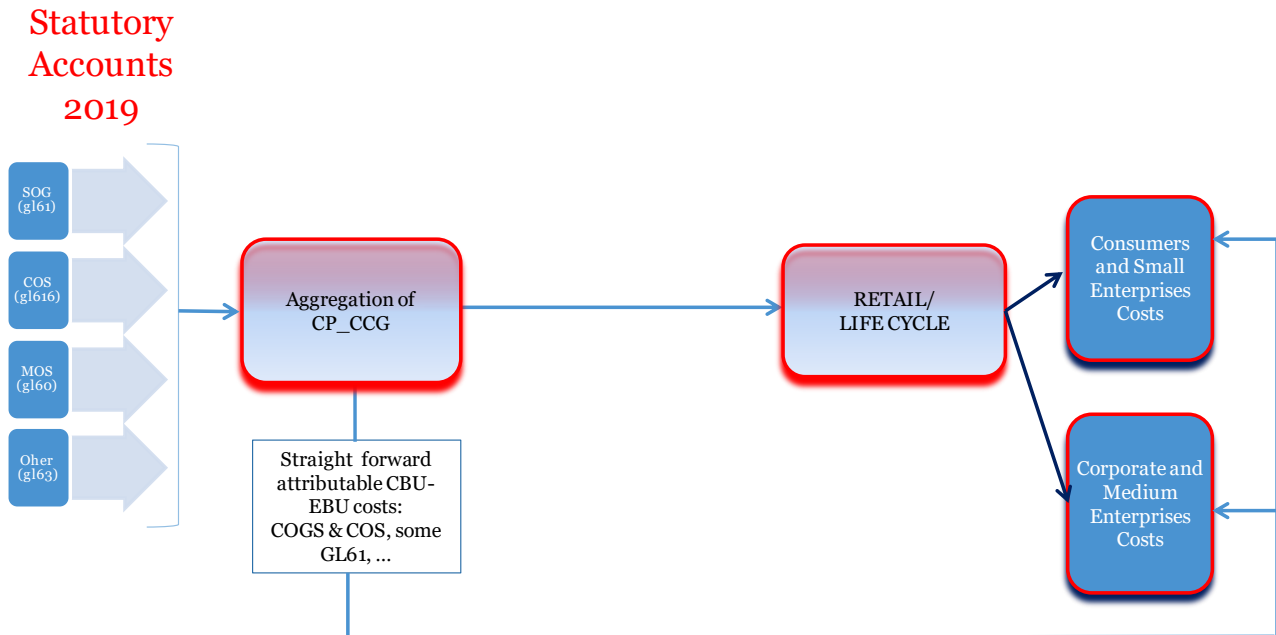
Statutory Accounts 2019

SOG (gl61)

COS (gl616)

MOS (gl60)

Oher (gl63)

Aggregation of CP_CCG

Straight forward attributable CBU-EBU costs: COGS & COS, some GL61, ...

RETAIL/ LIFE CYCLE

Consumers and Small Enterprises Costs

Corporate and Medium Enterprises Costs